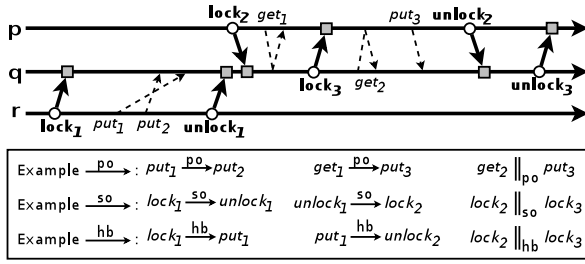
p
q
r

lock$_2$ get$_1$ put$_3$ unlock$_2$

lock$_3$ get$_2$ unlock$_3$

lock$_1$ put$_1$ put$_2$ unlock$_1$

Example $\xrightarrow{\text{po}}$: $put_1 \xrightarrow{\text{po}} put_2$   $get_1 \xrightarrow{\text{po}} put_3$   $get_2 \parallel_{\text{po}} put_3$

Example $\xrightarrow{\text{so}}$: $lock_1 \xrightarrow{\text{so}} unlock_1$   $unlock_1 \xrightarrow{\text{so}} lock_2$   $lock_2 \parallel_{\text{so}} lock_3$

Example $\xrightarrow{\text{hb}}$: $lock_1 \xrightarrow{\text{hb}} put_1$   $put_1 \xrightarrow{\text{hb}} unlock_2$   $lock_2 \parallel_{\text{hb}} lock_3$